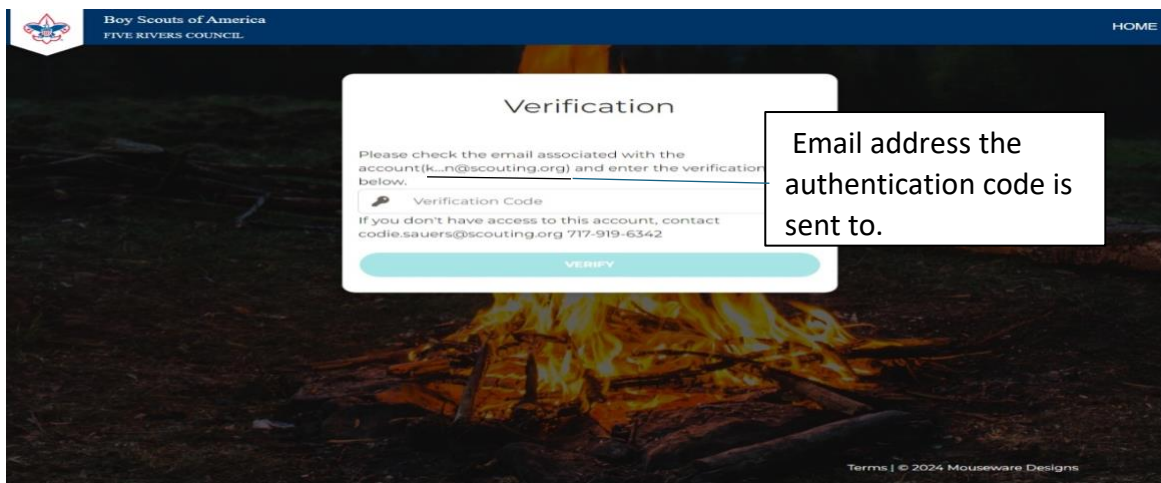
Boy Scouts of America
FIVE RIVERS COUNCIL

HOME

Verification

Please check the email associated with the account(k...n@scouting.org) and enter the verification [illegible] below.

Verification Code

If you don't have access to this account, contact codie.sauers@scouting.org 717-919-6342

VERIFY

Email address the authentication code is sent to.

Terms | © 2024 Mouseware Designs